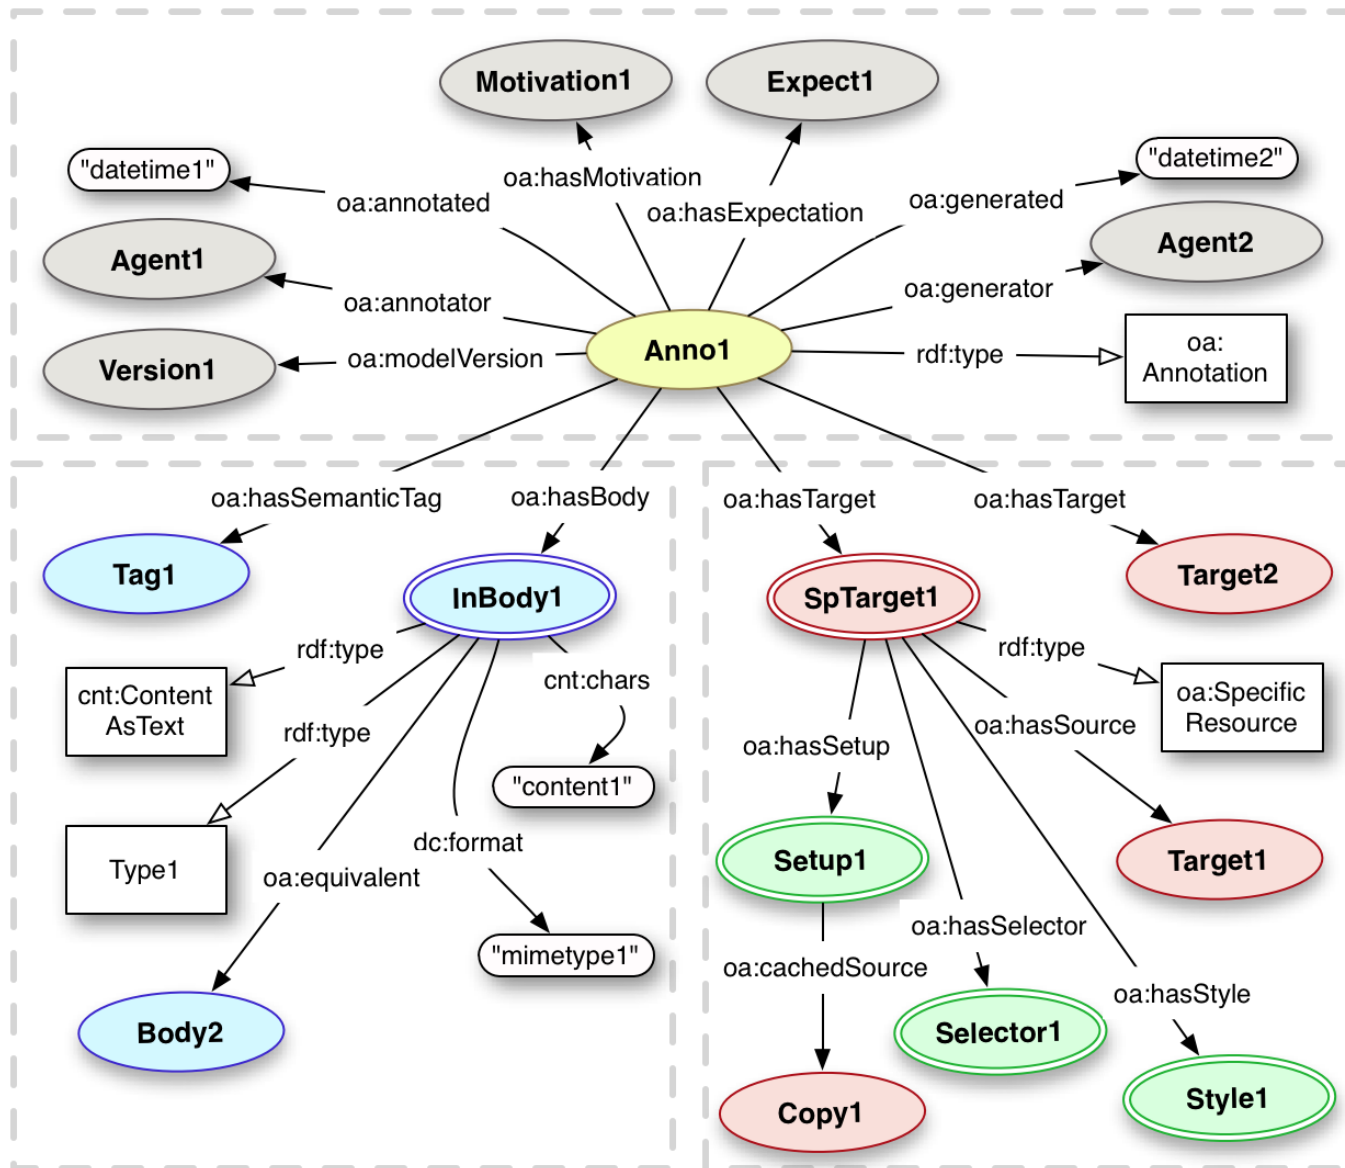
Motivation1
Expect1
"datetime1"
oa:hasMotivation
"datetime2"
oa:annotated
oa:hasExpectation
oa:generated
Agent1
Agent2
oa:generator
oa:annotator
Version1
oa:modelVersion
Anno1
rdf:type
oa: Annotation
oa:hasSemanticTag
oa:hasBody
oa:hasTarget
oa:hasTarget
Tag1
InBody1
SpTarget1
Target2
rdf:type
rdf:type
cnt:Content AsText
cnt:chars
oa:Specific Resource
rdf:type
oa:hasSource
oa:hasSetup
"content1"
Type1
dc:format
Setup1
Target1
oa:equivalent
oa:hasSelector
oa:cachedSource
"mimetype1"
oa:hasStyle
Body2
Selector1
Copy1
Style1